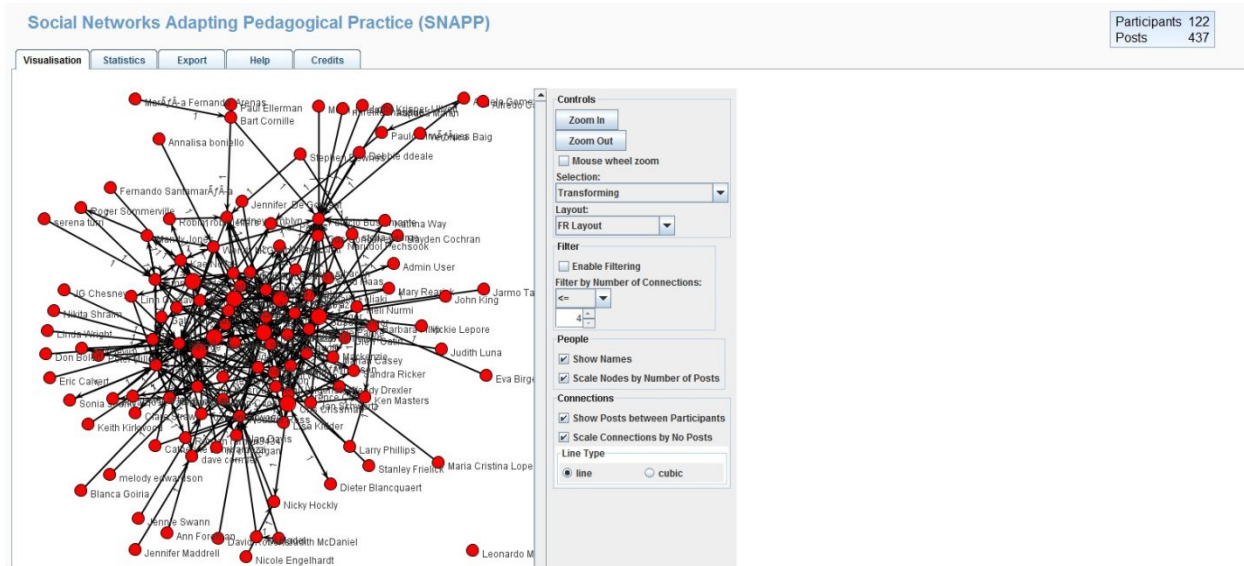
Social Networks Adapting Pedagogical Practice (SNAPP)

| Participants | 122 |
|---|---|
| Posts | 437 |

Visualisation Statistics Export Help Credits

MarÃƒÂ-a Fernandez Arenas
Paul Ellerman
Bart Cornille
Annalisa boniello
Stephen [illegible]
Debbie ddeale
Paulo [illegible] Baig
Fernando SantamarÃƒÂ-a
Jennifer De Geer
Roger Sommerville
serena turri
Hayden Cochran
Admin User
Mary Rearick
John King
Jarmo Ta
JG Chesney
Nikita Shram
Linda Wright
Don Bolton
Mackie Lepore
Judith Luna
Eva Birge
Eric Calvert
Sandra Ricker
Ken Masters
Sonia
Keith Kirkwood
Lisa Kinder
Larry Phillips
Stanley Frielick
Maria Cristina Lope
dave cormier
melody edwardson
Dieter Blancquaert
Blanca Goiria
Nicky Hockly
Jennie Swann
Ann Foreman
Jennifer Maddrell
Nicole Engelhardt
Leonardo M
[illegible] McDaniel

Controls
Zoom In
Zoom Out
Mouse wheel zoom
Selection:
Transforming
Layout:
FR Layout
Filter
Enable Filtering
Filter by Number of Connections:
<=
4
People
Show Names
Scale Nodes by Number of Posts
Connections
Show Posts between Participants
Scale Connections by No Posts
Line Type
line
cubic